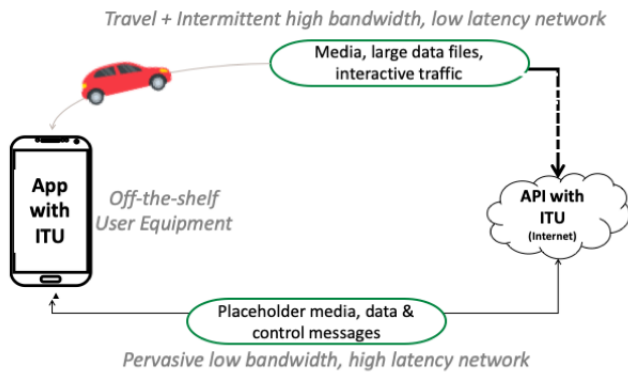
Travel + Intermittent high bandwidth, low latency network

Media, large data files, interactive traffic

App with ITU

Off-the-shelf User Equipment

API with ITU (Internet)

Placeholder media, data & control messages

Pervasive low bandwidth, high latency network